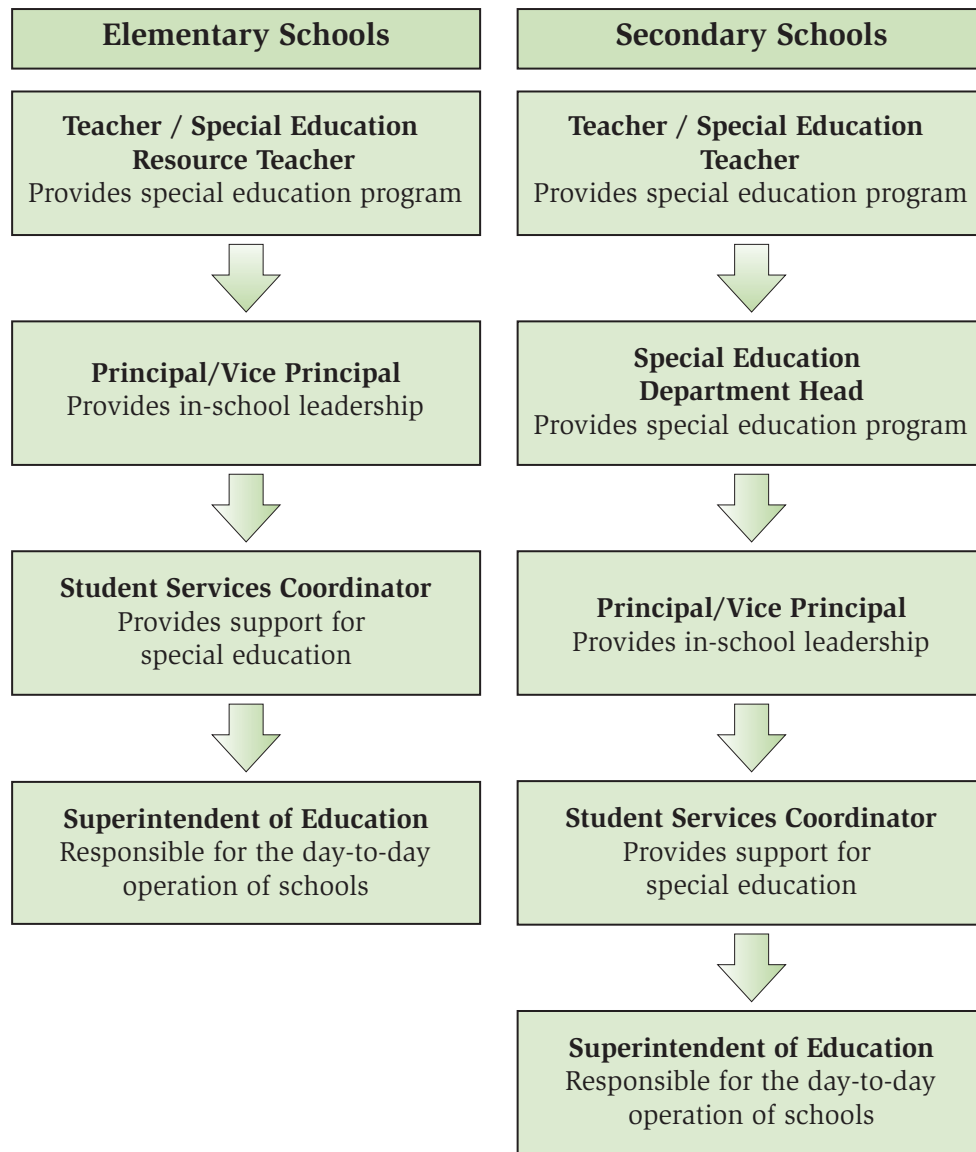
Elementary Schools

Teacher / Special Education Resource Teacher
Provides special education program

Principal/Vice Principal
Provides in-school leadership

Student Services Coordinator
Provides support for special education

Superintendent of Education
Responsible for the day-to-day operation of schools

Secondary Schools

Teacher / Special Education Teacher
Provides special education program

Special Education Department Head
Provides special education program

Principal/Vice Principal
Provides in-school leadership

Student Services Coordinator
Provides support for special education

Superintendent of Education
Responsible for the day-to-day operation of schools